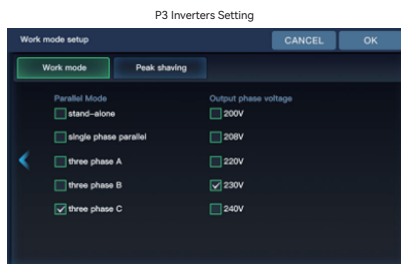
P3 Inverters Setting

Work mode setup

CANCEL

OK

Work mode

Peak shaving

Parallel Mode

stand-alone

single phase parallel

three phase A

three phase B

three phase C

Output phase voltage

200V

208V

220V

230V

240V